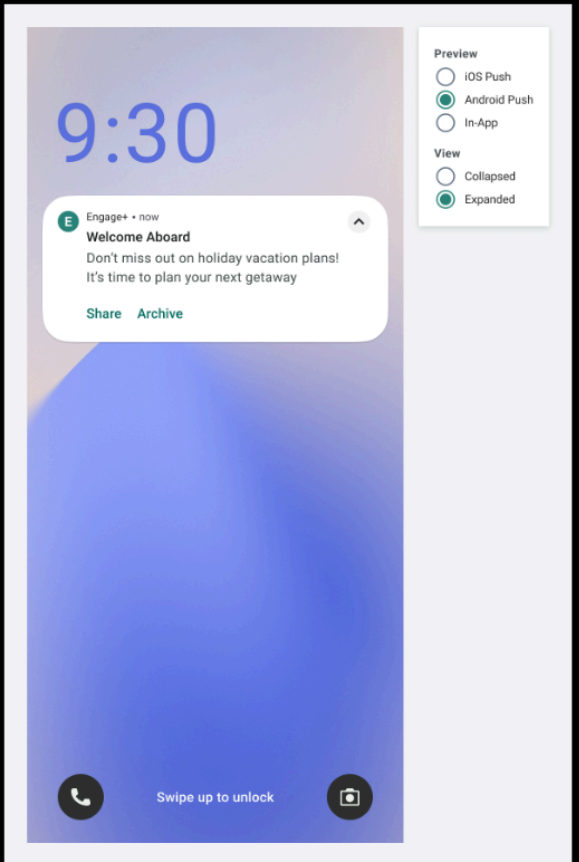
9:30

E Engage+ • now
Welcome Aboard
Don't miss out on holiday vacation plans! It's time to plan your next getaway

Share Archive

Swipe up to unlock

Preview
iOS Push
Android Push
In-App

View
Collapsed
Expanded